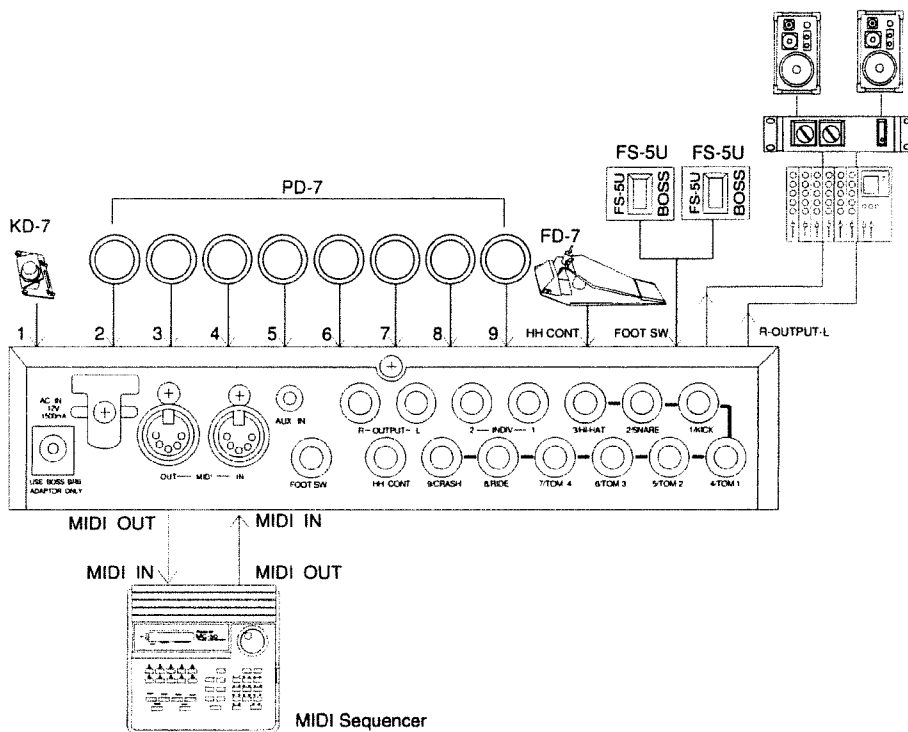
PD-7

KD-7

FD-7

FS-5U
FS-5U BOSS

FS-5U
FS-5U BOSS

1
2
3
4
5
6
7
8
9
HH CONT
FOOT SW
R-OUTPUT-L

AC IN 12V 1500mA
USE BOSS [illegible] ADAPTOR ONLY
OUT — MIDI — IN
AUX IN
FOOT SW
R — OUTPUT — L
2 — INDIV — 1
HH CONT
3/HI-HAT
2/SNARE
1/KICK
9/CRASH
8/RIDE
7/TOM 4
6/TOM 3
5/TOM 2
4/TOM 1

MIDI OUT
MIDI IN
MIDI IN
MIDI OUT

MIDI Sequencer